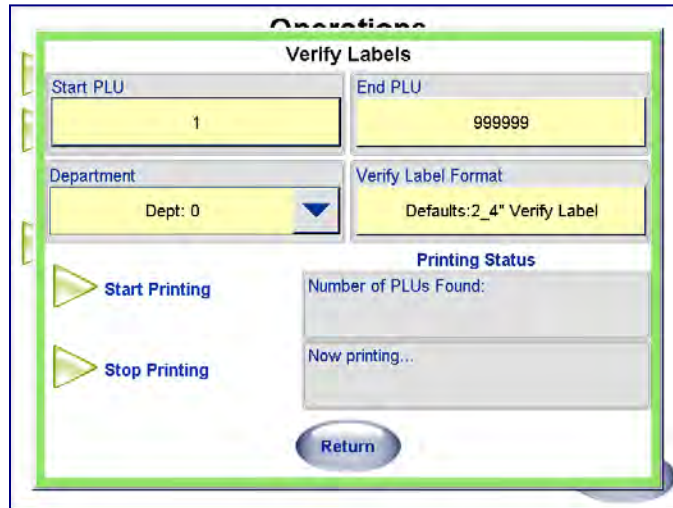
Operations

Verify Labels

Start PLU

1

End PLU

999999

Department

Dept: 0

Verify Label Format

Defaults:2_4" Verify Label

Printing Status

Start Printing

Number of PLUs Found:

Stop Printing

Now printing...

Return